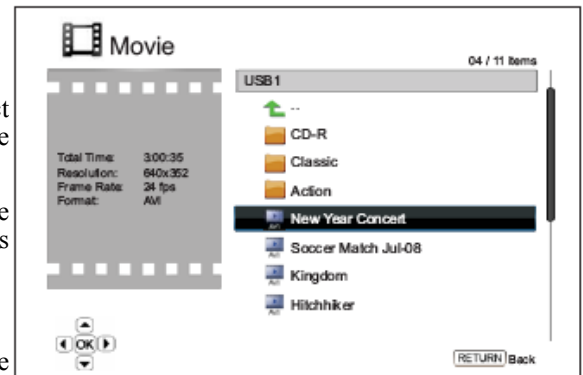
Movie

04 / 11 Items

USB1

--

CD-R

Classic

Action

New Year Concert

Soccer Match Jul-08

Kingdom

Hitchhiker

Total Time: 3:00:35
Resolution: 640x352
Frame Rate: 24 fps
Format: AVI

OK

RETURN Back

t
e

e
s

e